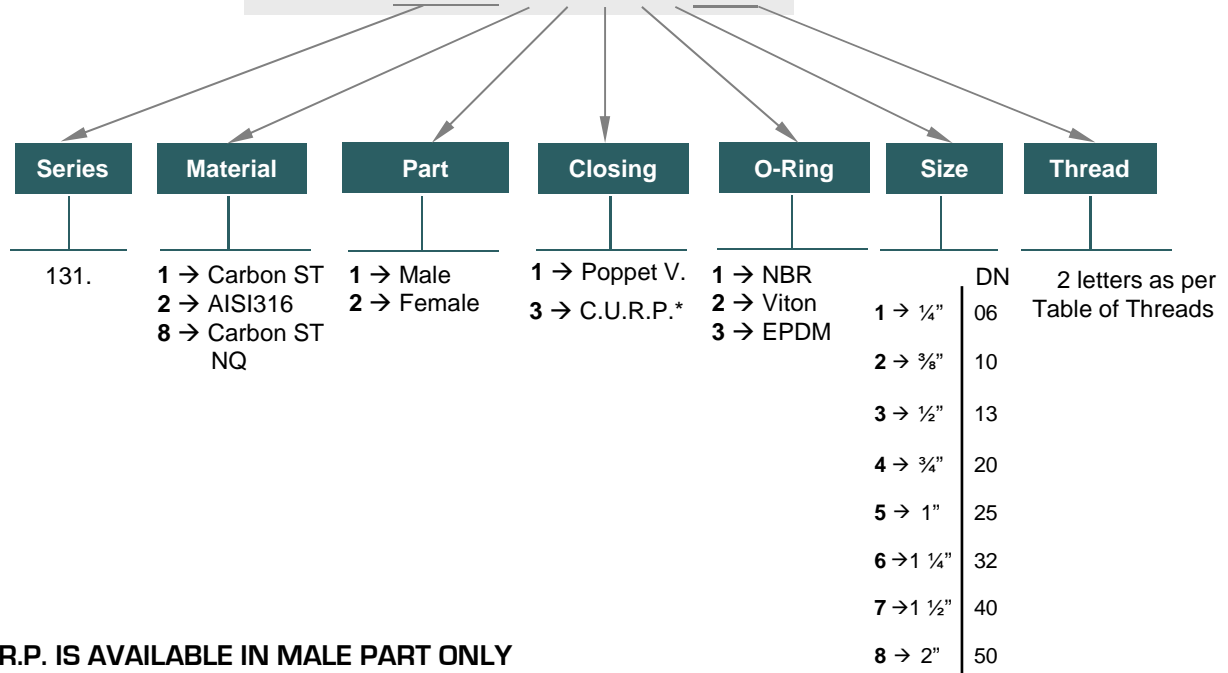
Series

131.

Material

**1** → Carbon ST
**2** → AISI316
**8** → Carbon ST NQ

Part

**1** → Male
**2** → Female

Closing

**1** → Poppet V.
**3** → C.U.R.P.*

O-Ring

**1** → NBR
**2** → Viton
**3** → EPDM

Size

| | DN |
|---|---|
| **1** → ¼" | 06 |
| **2** → ⅜" | 10 |
| **3** → ½" | 13 |
| **4** → ¾" | 20 |
| **5** → 1" | 25 |
| **6** → 1 ¼" | 32 |
| **7** → 1 ½" | 40 |
| **8** → 2" | 50 |

Thread

2 letters as per Table of Threads

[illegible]R.P. IS AVAILABLE IN MALE PART ONLY